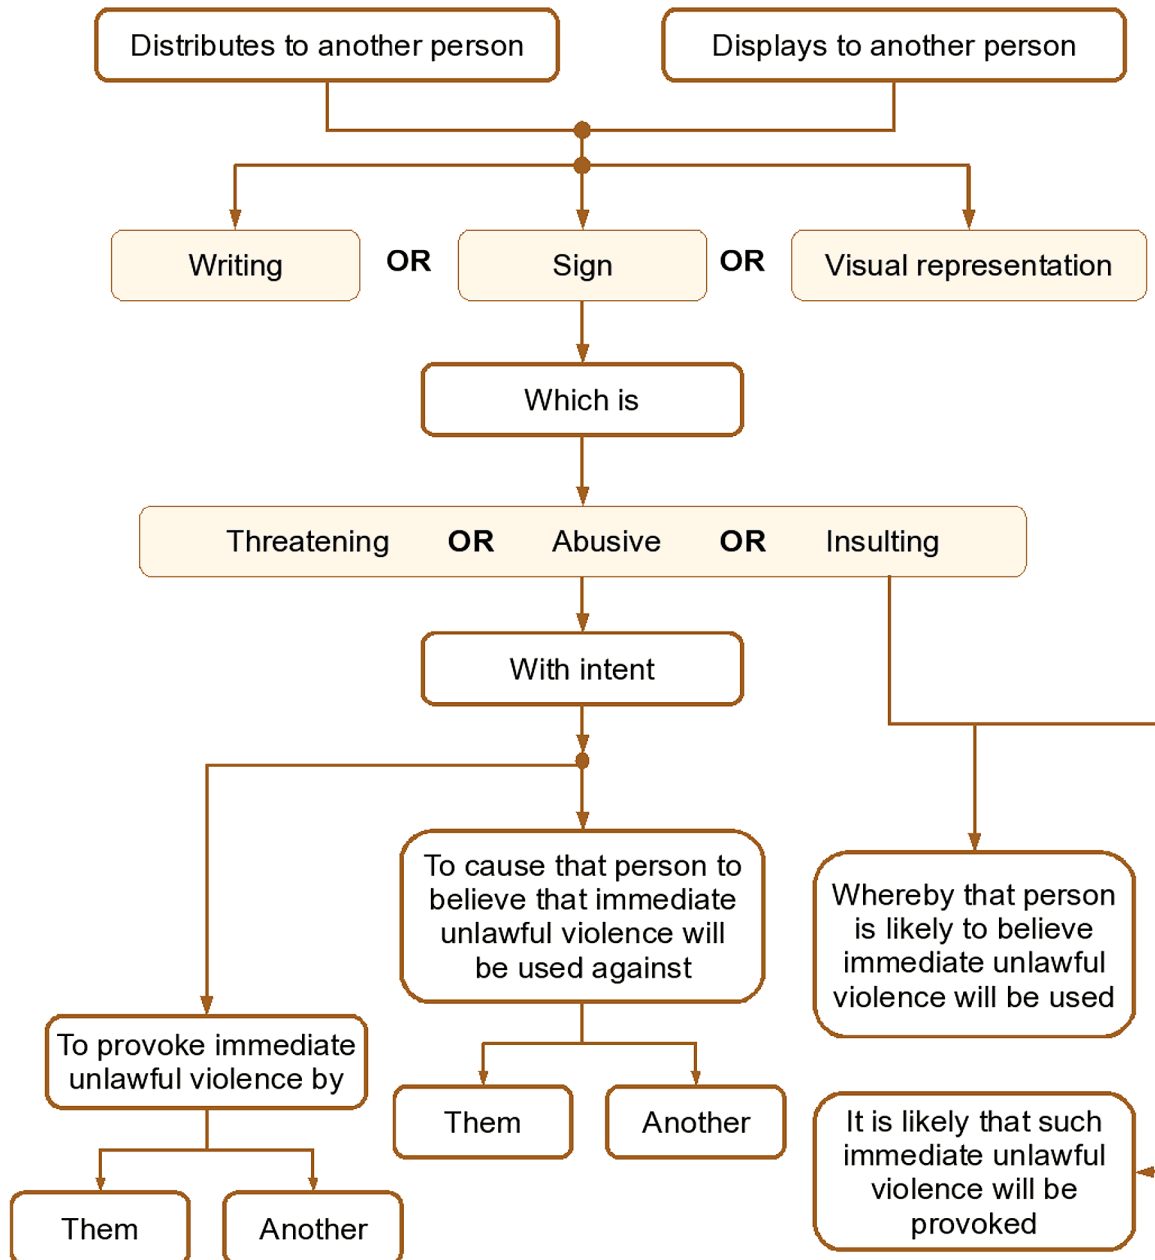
Distributes to another person

Displays to another person

Writing

OR

Sign

OR

Visual representation

Which is

Threatening OR Abusive OR Insulting

With intent

To cause that person to believe that immediate unlawful violence will be used against

Whereby that person is likely to believe immediate unlawful violence will be used

To provoke immediate unlawful violence by

Them

Another

It is likely that such immediate unlawful violence will be provoked

Them

Another